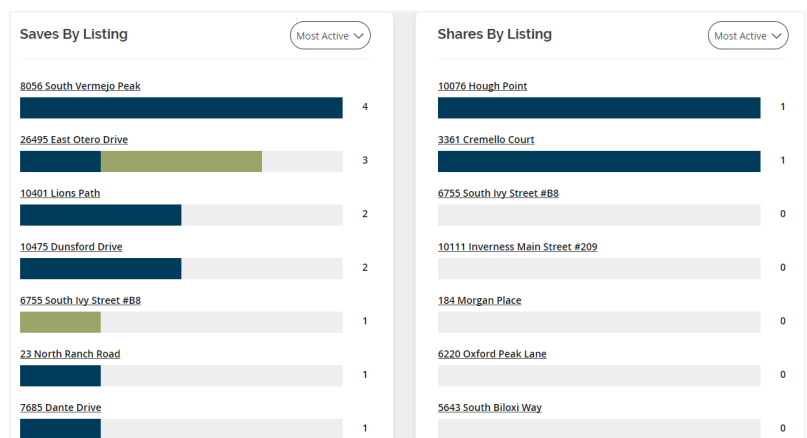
Saves By Listing

Most Active

8056 South Vermejo Peak
4

26495 East Otero Drive
3

10401 Lions Path
2

10475 Dunsford Drive
2

6755 South Ivy Street #B8
1

23 North Ranch Road
1

7685 Dante Drive
1

Shares By Listing

Most Active

10076 Hough Point
1

3361 Cremello Court
1

6755 South Ivy Street #B8
0

10111 Inverness Main Street #209
0

184 Morgan Place
0

6220 Oxford Peak Lane
0

5643 South Biloxi Way
0